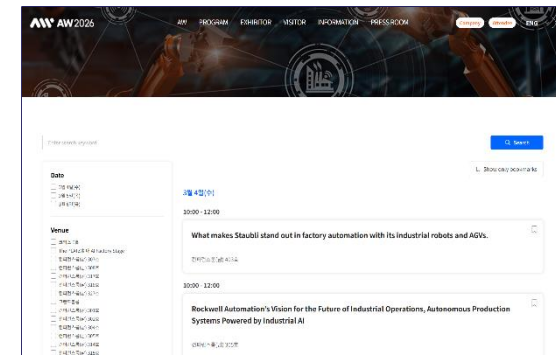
AW AW2026

AW PROGRAM EXHIBITOR VISITOR INFORMATION PRESS ROOM Company Attendee ENG

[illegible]

Search

Show only bookmarks

Date

3월 4일(수)
3월 5일(목)
3월 6일(금)

Venue

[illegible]

3월 4일(수)

10:00 - 12:00

What makes Staubli stand out in factory automation with its industrial robots and AGVs.

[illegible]

10:00 - 12:00

Rockwell Automation's Vision for the Future of Industrial Operations, Autonomous Production Systems Powered by Industrial AI

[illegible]